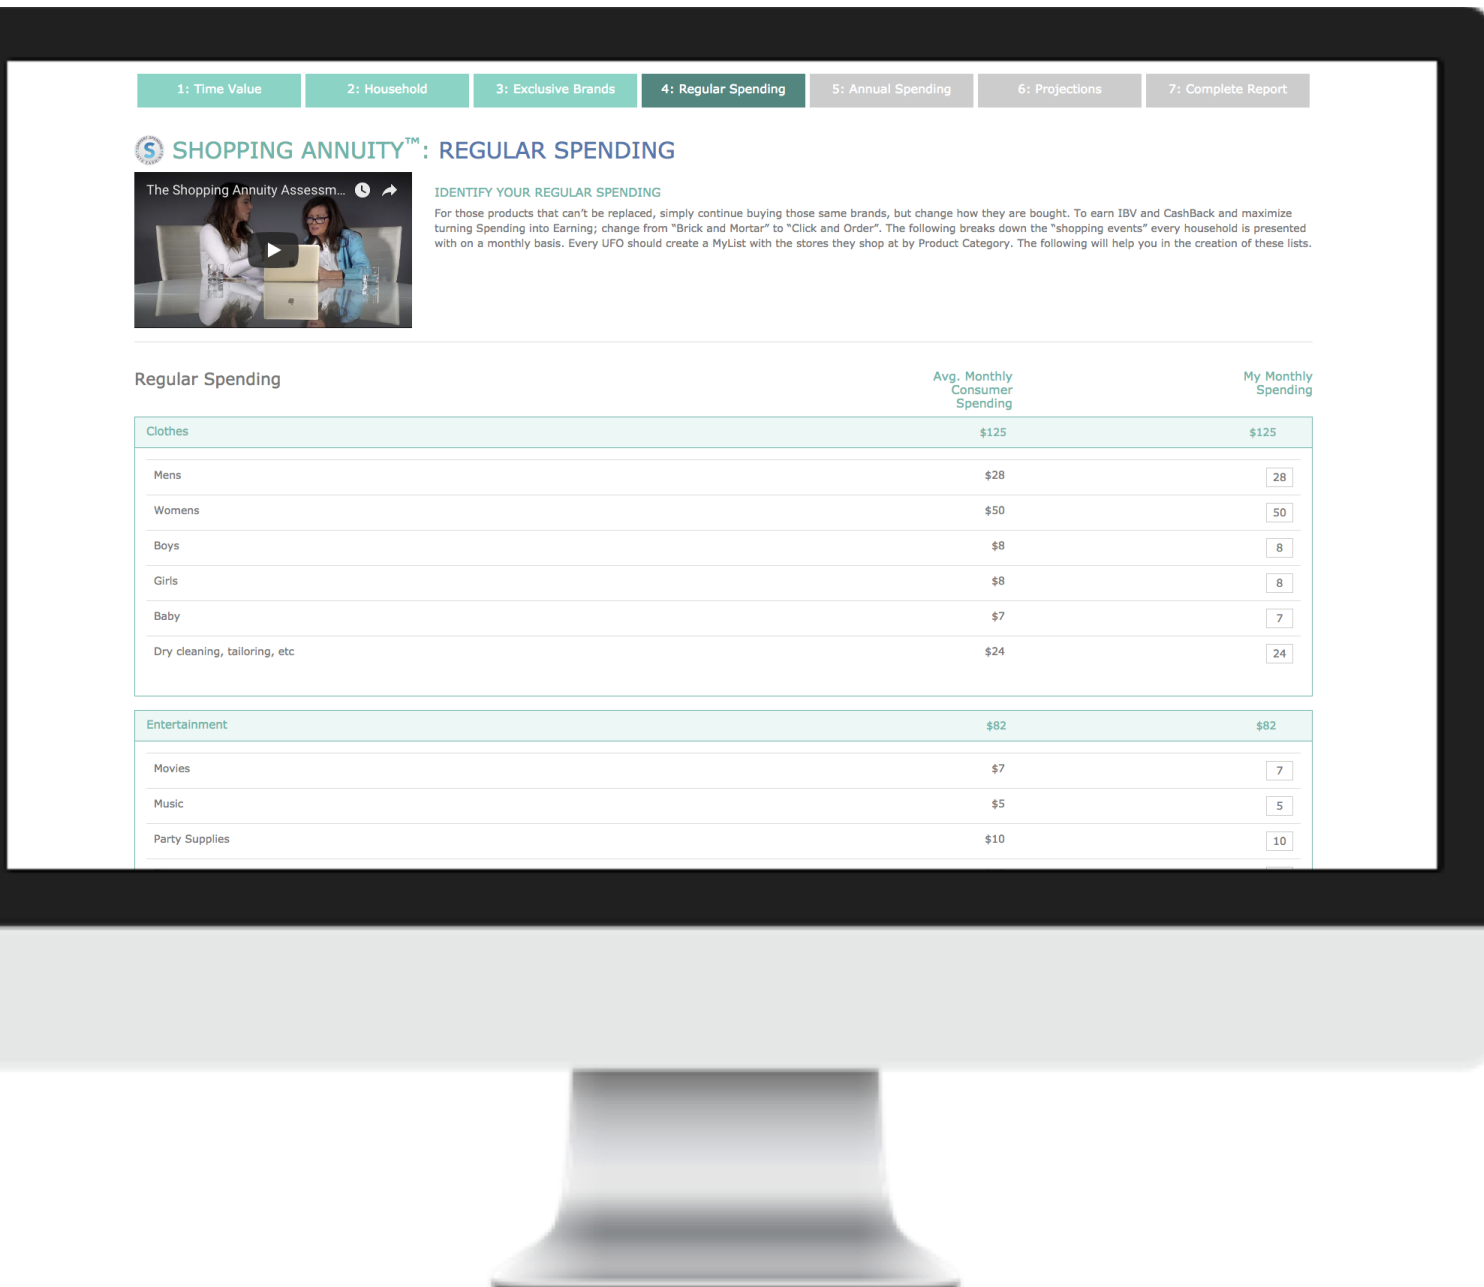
1: Time Value | 2: Household | 3: Exclusive Brands | 4: Regular Spending | 5: Annual Spending | 6: Projections | 7: Complete Report

SHOPPING ANNUITY™: REGULAR SPENDING

The Shopping Annuity Assessm...

IDENTIFY YOUR REGULAR SPENDING

For those products that can't be replaced, simply continue buying those same brands, but change how they are bought. To earn IBV and CashBack and maximize turning Spending into Earning; change from "Brick and Mortar" to "Click and Order". The following breaks down the "shopping events" every household is presented with on a monthly basis. Every UFO should create a MyList with the stores they shop at by Product Category. The following will help you in the creation of these lists.

| Regular Spending | Avg. Monthly Consumer Spending | My Monthly Spending |
|---|---|---|
| Clothes | $125 | $125 |
| Mens | $28 | 28 |
| Womens | $50 | 50 |
| Boys | $8 | 8 |
| Girls | $8 | 8 |
| Baby | $7 | 7 |
| Dry cleaning, tailoring, etc | $24 | 24 |
| Entertainment | $82 | $82 |
| Movies | $7 | 7 |
| Music | $5 | 5 |
| Party Supplies | $10 | 10 |